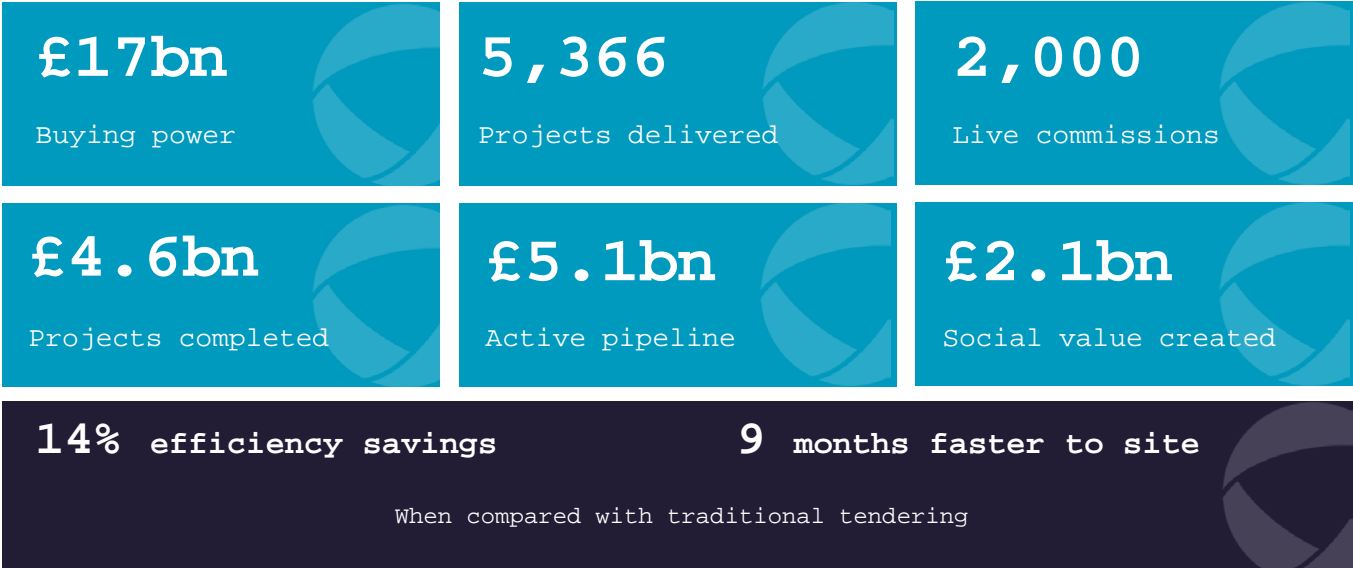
£17bn

Buying power

5,366

Projects delivered

2,000

Live commissions

£4.6bn

Projects completed

£5.1bn

Active pipeline

£2.1bn

Social value created

14% efficiency savings

9 months faster to site

When compared with traditional tendering